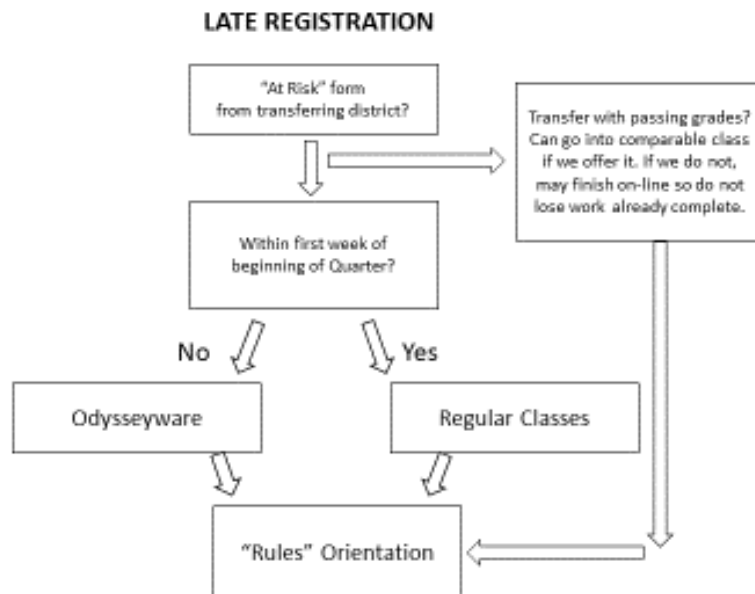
LATE REGISTRATION

"At Risk" form from transferring district?

Transfer with passing grades? Can go into comparable class if we offer it. If we do not, may finish on-line so do not lose work already complete.

Within first week of beginning of Quarter?

No

Yes

Odysseyware

Regular Classes

"Rules" Orientation